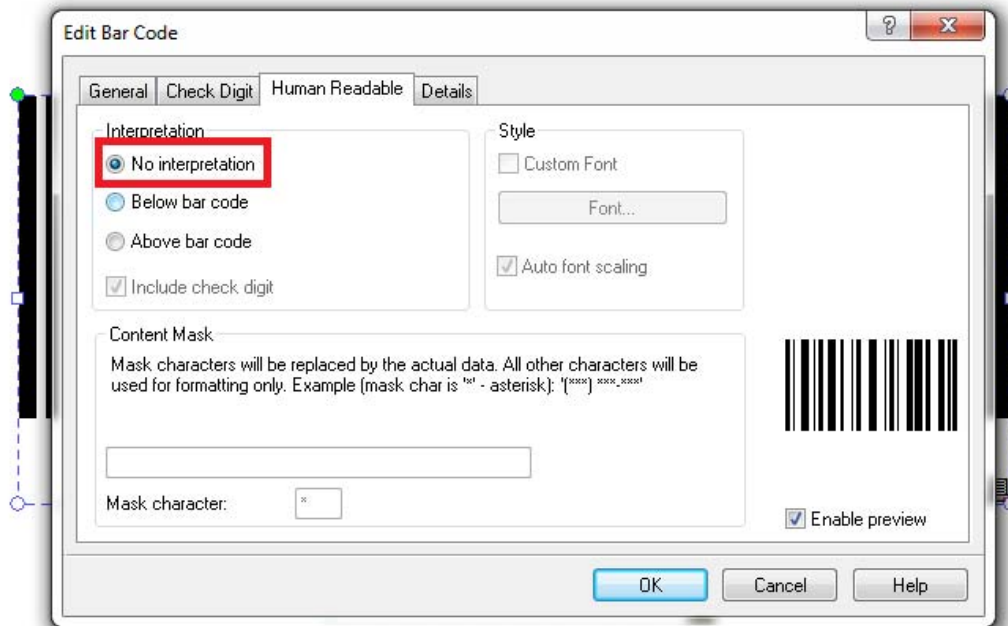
Edit Bar Code

?

X

General | Check Digit | Human Readable | Details

Interpretation

No interpretation

Below bar code

Above bar code

Include check digit

Style

Custom Font

Font...

Auto font scaling

Content Mask

Mask characters will be replaced by the actual data. All other characters will be used for formatting only. Example (mask char is '*' - asterisk): '(***) ***-***'

Mask character: *

Enable preview

OK

Cancel

Help